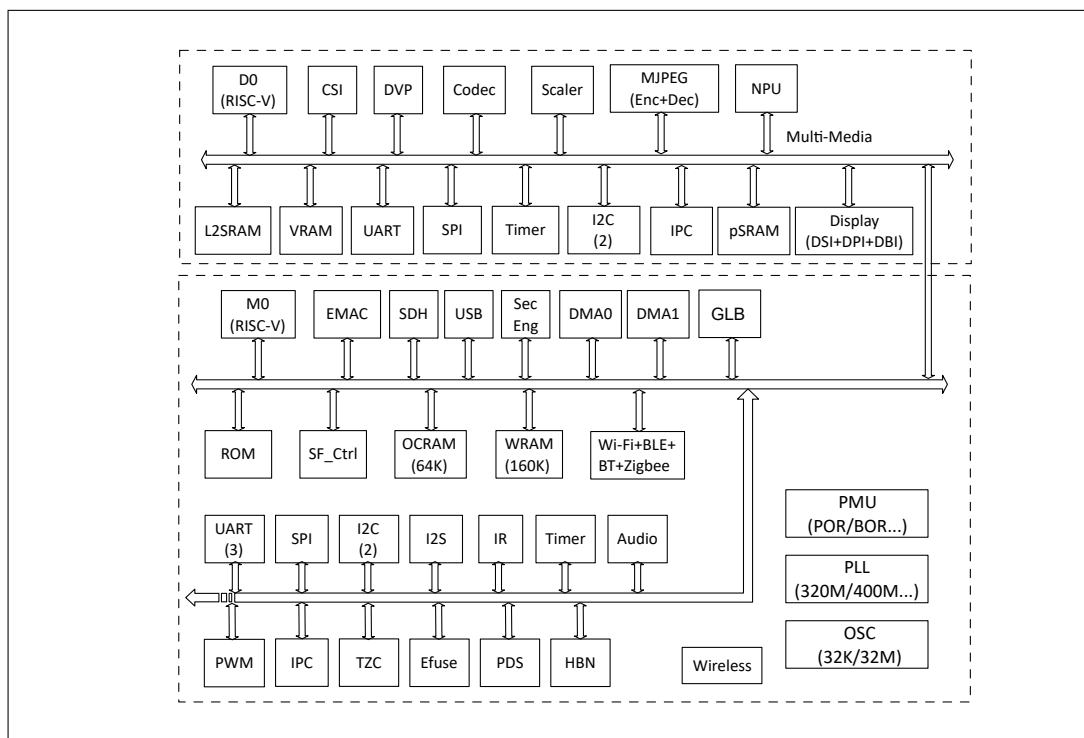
D0
(RISC-V)

CSI

DVP

Codec

Scaler

MJPEG
(Enc+Dec)

NPU

Multi-Media

L2SRAM

VRAM

UART

SPI

Timer

I2C
(2)

IPC

pSRAM

Display
(DSI+DPI+DBI)

M0
(RISC-V)

EMAC

SDH

USB

Sec
Eng

DMA0

DMA1

GLB

ROM

SF_Ctrl

OCRAM
(64K)

WRAM
(160K)

Wi-Fi+BLE+
BT+Zigbee

PMU
(POR/BOR...)

UART
(3)

SPI

I2C
(2)

I2S

IR

Timer

Audio

PLL
(320M/400M...)

OSC
(32K/32M)

PWM

IPC

TZC

Efuse

PDS

HBN

Wireless